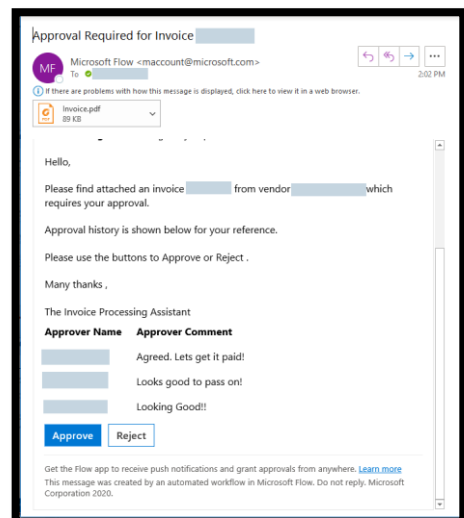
Approval Required for Invoice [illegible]

MF

Microsoft Flow <maccount@microsoft.com>

To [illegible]

2:02 PM

If there are problems with how this message is displayed, click here to view it in a web browser.

Invoice.pdf
89 KB

Hello,

Please find attached an invoice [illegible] from vendor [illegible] which requires your approval.

Approval history is shown below for your reference.

Please use the buttons to Approve or Reject .

Many thanks ,

The Invoice Processing Assistant

| Approver Name | Approver Comment |
|---|---|
| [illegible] | Agreed. Lets get it paid! |
| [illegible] | Looks good to pass on! |
| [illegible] | Looking Good!! |

Approve Reject

Get the Flow app to receive push notifications and grant approvals from anywhere. Learn more
This message was created by an automated workflow in Microsoft Flow. Do not reply. Microsoft Corporation 2020.